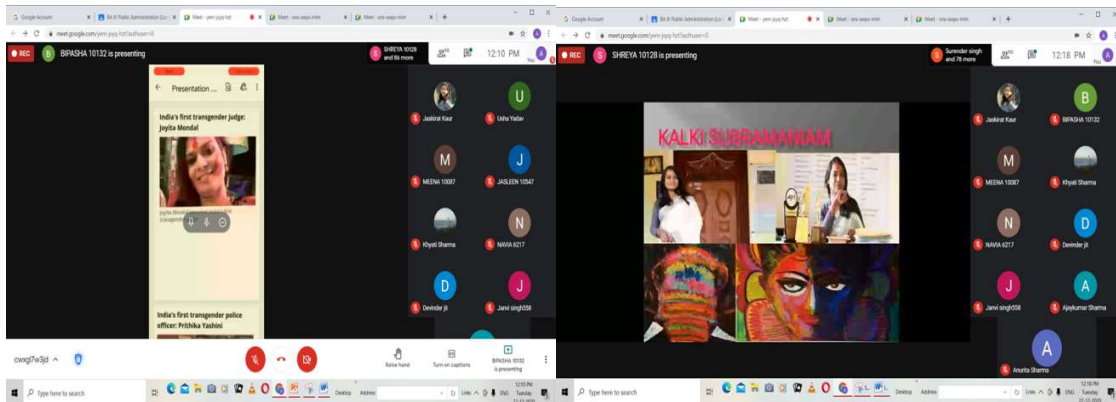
Google Account | BA III Public Administration | Meet - yem-jyyq-hzf | Meet - sns-aspo-mtm | Meet - sns-aspo-mtm

meet.google.com/yem-jyyq-hzf?authuser=0

REC

B BIPASHA 10132 is presenting

SHREYA 10128 and 86 more

12:10 PM

Presentation ...

India's first transgender judge: Joyita Mondal

India's first transgender police officer: Prithika Yashini

Jaskirat Kaur

Usha Yadav

MEENA 10087

JASLEEN 10547

Khyati Sharma

NAVIA 6217

Devinder jit

Janvi singh558

cwxgl7w3jd

Raise hand

Turn on captions

BIPASHA 10132 is presenting

Type here to search

Desktop Address Links ENG Tuesday 12:10 PM

Google Account | BA III Public Administration | Meet - yem-jyyq-hzf | Meet - sns-aspo-mtm | Meet - sns-aspo-mtm

meet.google.com/yem-jyyq-hzf?authuser=0

REC

S SHREYA 10128 is presenting

Surender singh and 78 more

12:18 PM

KALKI SUBRAMANIAM

Jaskirat Kaur

BIPASHA 10132

MEENA 10087

Khyati Sharma

NAVIA 6217

Devinder jit

Janvi singh558

Ajaykumar Sharma

Anurita Sharma

Type here to search

Desktop Address Links ENG Tuesday 12:18 PM